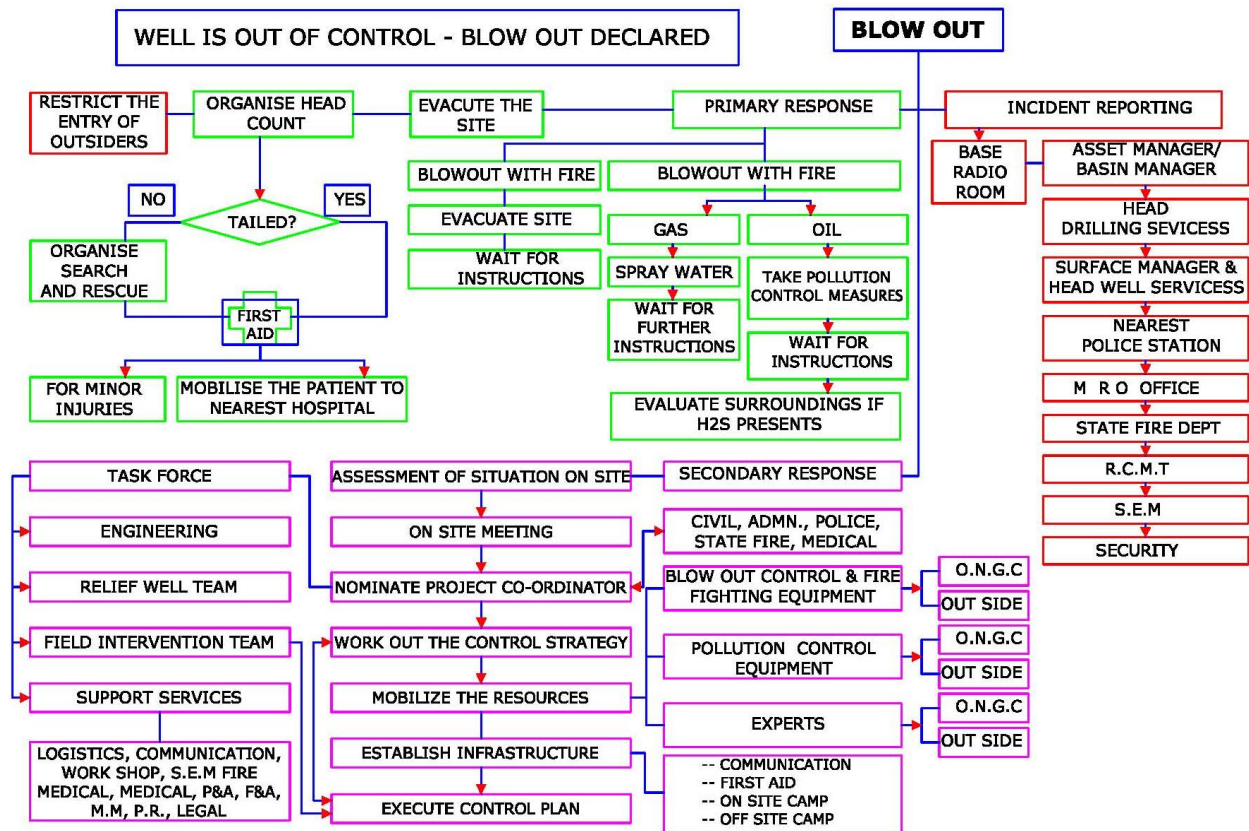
WELL IS OUT OF CONTROL - BLOW OUT DECLARED

BLOW OUT

RESTRICT THE ENTRY OF OUTSIDERS

ORGANISE HEAD COUNT

EVACUTE THE SITE

PRIMARY RESPONSE

INCIDENT REPORTING

BASE RADIO ROOM

ASSET MANAGER/ BASIN MANAGER

HEAD DRILLING SEVICESS

SURFACE MANAGER & HEAD WELL SERVICESS

NEAREST POLICE STATION

M R O OFFICE

STATE FIRE DEPT

R.C.M.T

S.E.M

SECURITY

NO

YES

TAILED?

ORGANISE SEARCH AND RESCUE

FIRST AID

FOR MINOR INJURIES

MOBILISE THE PATIENT TO NEAREST HOSPITAL

BLOWOUT WITH FIRE

EVACUATE SITE

WAIT FOR INSTRUCTIONS

BLOWOUT WITH FIRE

GAS

SPRAY WATER

WAIT FOR FURTHER INSTRUCTIONS

OIL

TAKE POLLUTION CONTROL MEASURES

WAIT FOR INSTRUCTIONS

EVALUATE SURROUNDINGS IF H2S PRESENTS

TASK FORCE

ENGINEERING

RELIEF WELL TEAM

FIELD INTERVENTION TEAM

SUPPORT SERVICES

LOGISTICS, COMMUNICATION, WORK SHOP, S.E.M FIRE MEDICAL, MEDICAL, P&A, F&A, M.M, P.R., LEGAL

ASSESSMENT OF SITUATION ON SITE

SECONDARY RESPONSE

ON SITE MEETING

NOMINATE PROJECT CO-ORDINATOR

WORK OUT THE CONTROL STRATEGY

MOBILIZE THE RESOURCES

ESTABLISH INFRASTRUCTURE

EXECUTE CONTROL PLAN

CIVIL, ADMN., POLICE, STATE FIRE, MEDICAL

BLOW OUT CONTROL & FIRE FIGHTING EQUIPMENT

O.N.G.C

OUT SIDE

POLLUTION CONTROL EQUIPMENT

O.N.G.C

OUT SIDE

EXPERTS

O.N.G.C

OUT SIDE

-- COMMUNICATION
-- FIRST AID
-- ON SITE CAMP
-- OFF SITE CAMP